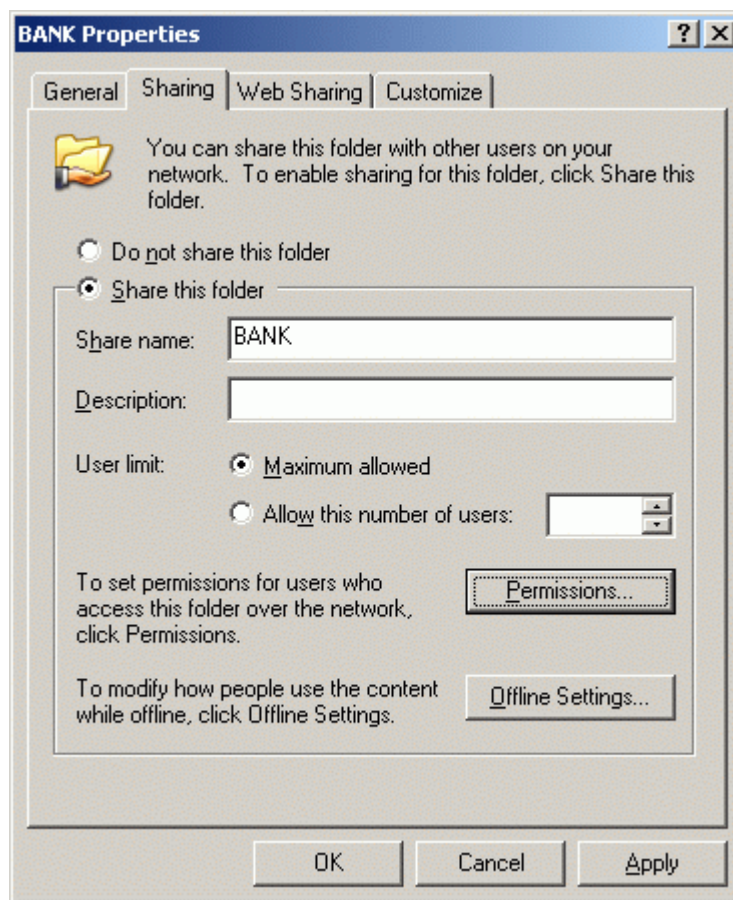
BANK Properties

? X

General | Sharing | Web Sharing | Customize

You can share this folder with other users on your network. To enable sharing for this folder, click Share this folder.

Do not share this folder

Share this folder

Share name: BANK

Description:

User limit: Maximum allowed

Allow this number of users:

To set permissions for users who access this folder over the network, click Permissions.

Permissions...

To modify how people use the content while offline, click Offline Settings.

Offline Settings...

OK | Cancel | Apply